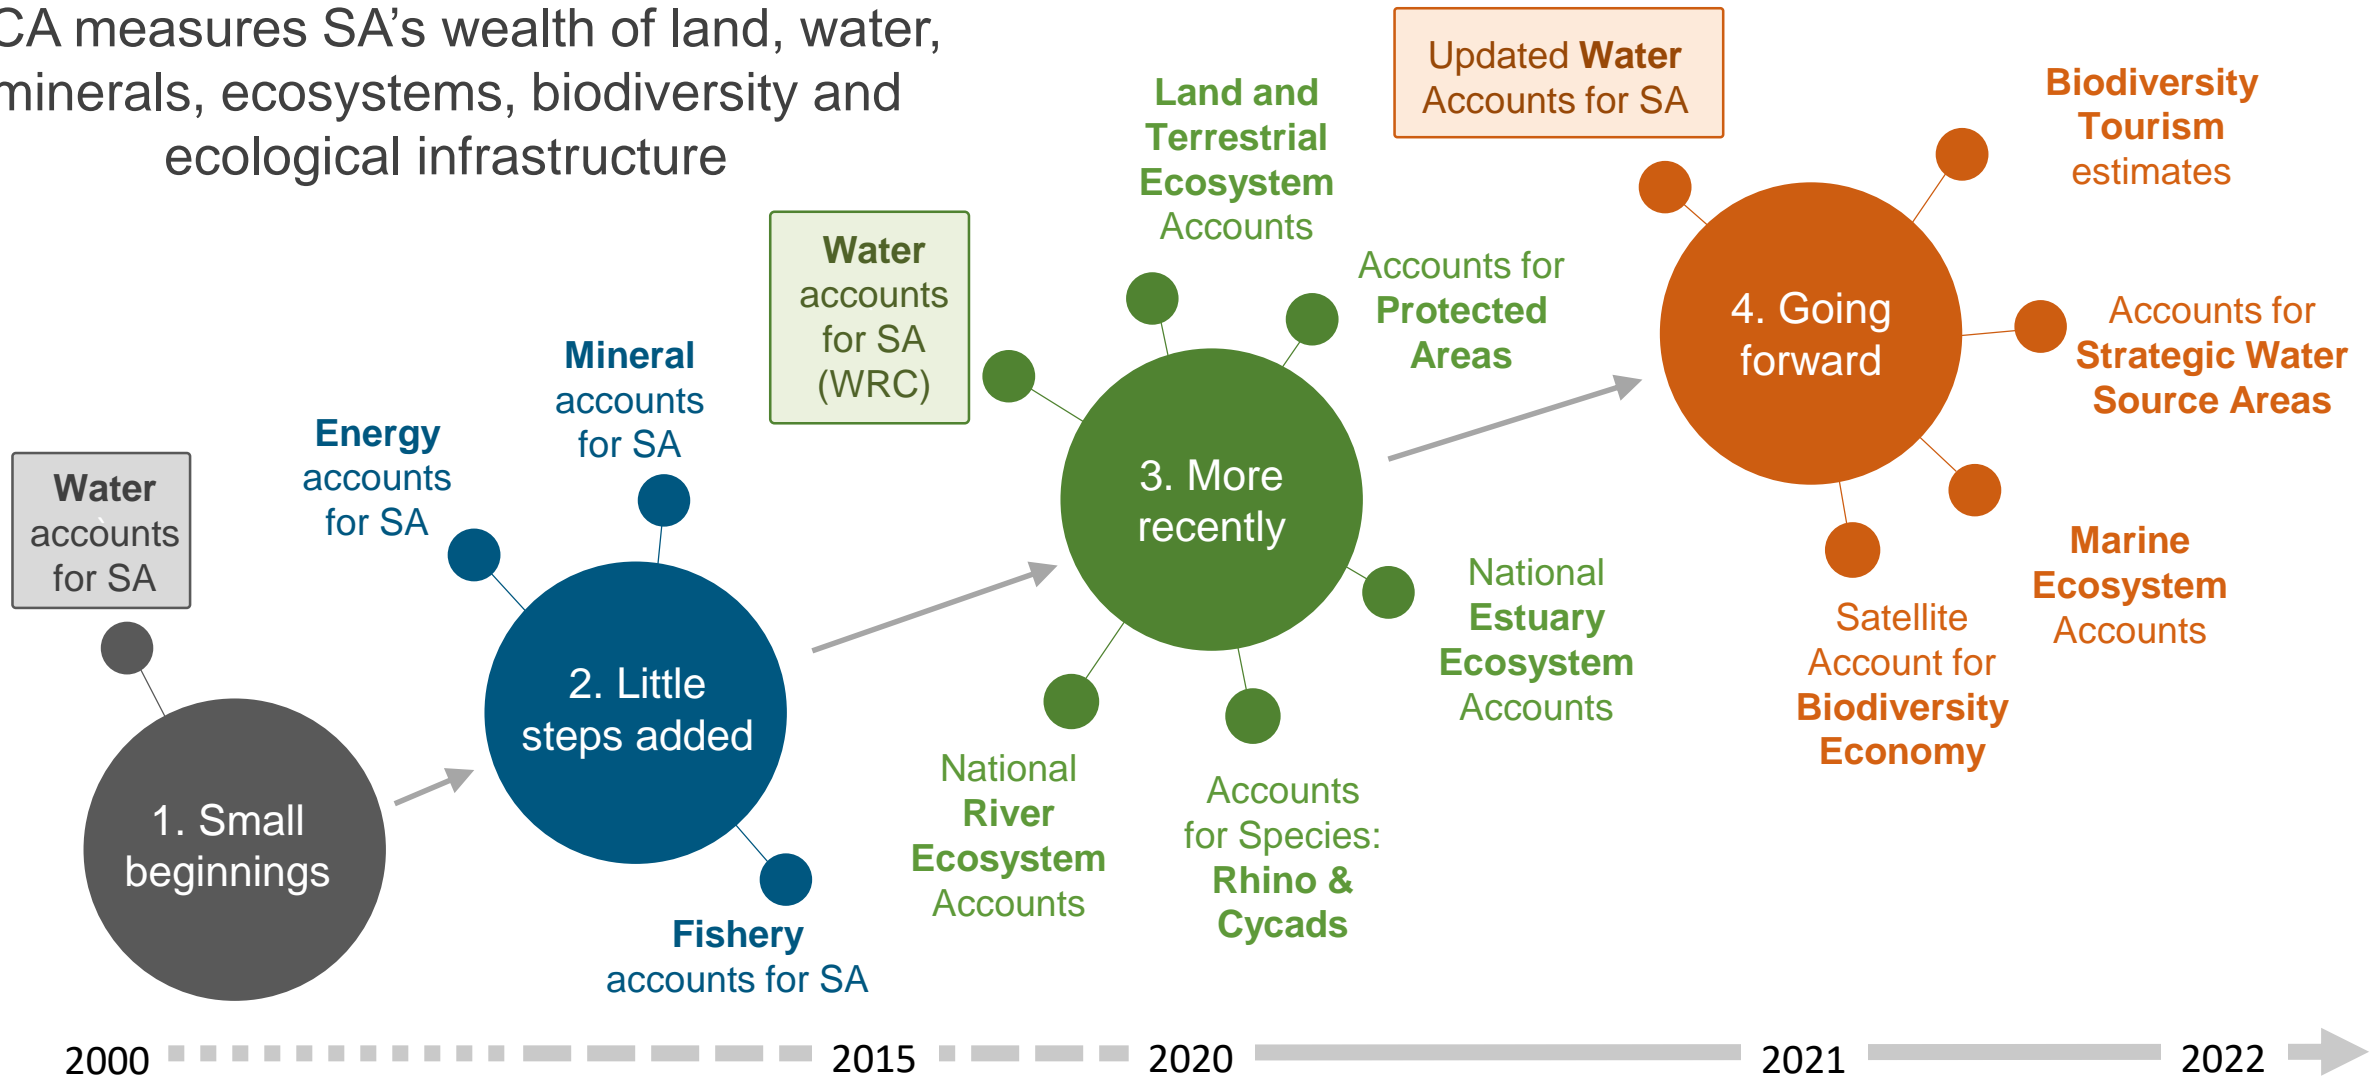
CA measures SA's wealth of land, water, minerals, ecosystems, biodiversity and ecological infrastructure

Water accounts for SA

1. Small beginnings

Energy accounts for SA

Mineral accounts for SA

2. Little steps added

Fishery accounts for SA

Water accounts for SA (WRC)

Land and Terrestrial Ecosystem Accounts

Accounts for Protected Areas

3. More recently

National Estuary Ecosystem Accounts

National River Ecosystem Accounts

Accounts for Species: Rhino & Cycads

Updated Water Accounts for SA

Biodiversity Tourism estimates

4. Going forward

Accounts for Strategic Water Source Areas

Marine Ecosystem Accounts

Satellite Account for Biodiversity Economy

2000 2015 2020 2021 2022